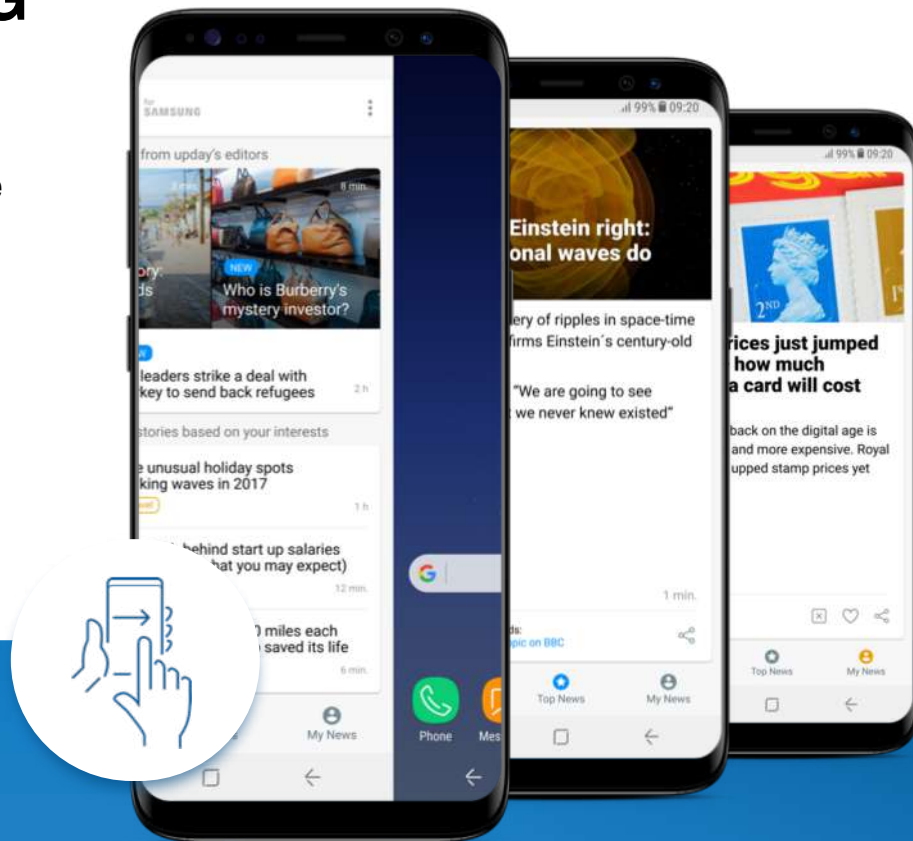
G

e

for
SAMSUNG

from upday's editors

8 min.

ory:
ds

NEW
Who is Burberry's mystery investor?

W
leaders strike a deal with
key to send back refugees
2 h

stories based on your interests

e unusual holiday spots
king waves in 2017
1 h

behind start up salaries
hat you may expect)
12 min.

0 miles each
saved its life
6 min.

My News

Phone
Mes

99% 09:20

Einstein right:
onal waves do

ery of ripples in space-time
firms Einstein´s century-old

"We are going to see
we never knew existed"

1 min.

ds:
pic on BBC

Top News
My News

99% 09:20

2ND
1

rices just jumped
how much
a card will cost

back on the digital age is
and more expensive. Royal
upped stamp prices yet

Top News
My News